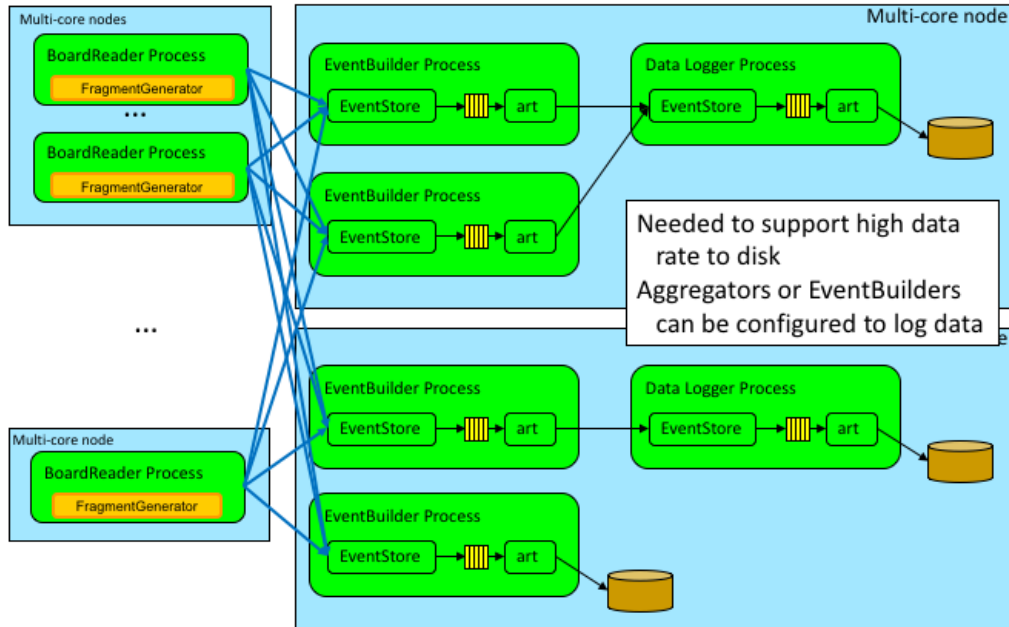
Multi-core nodes

BoardReader Process

FragmentGenerator

...

BoardReader Process

FragmentGenerator

...

Multi-core node

BoardReader Process

FragmentGenerator

Multi-core node

EventBuilder Process

EventStore

art

Data Logger Process

EventStore

art

EventBuilder Process

EventStore

art

Needed to support high data rate to disk
Aggregators or EventBuilders can be configured to log data

e

EventBuilder Process

EventStore

art

Data Logger Process

EventStore

art

EventBuilder Process

EventStore

art